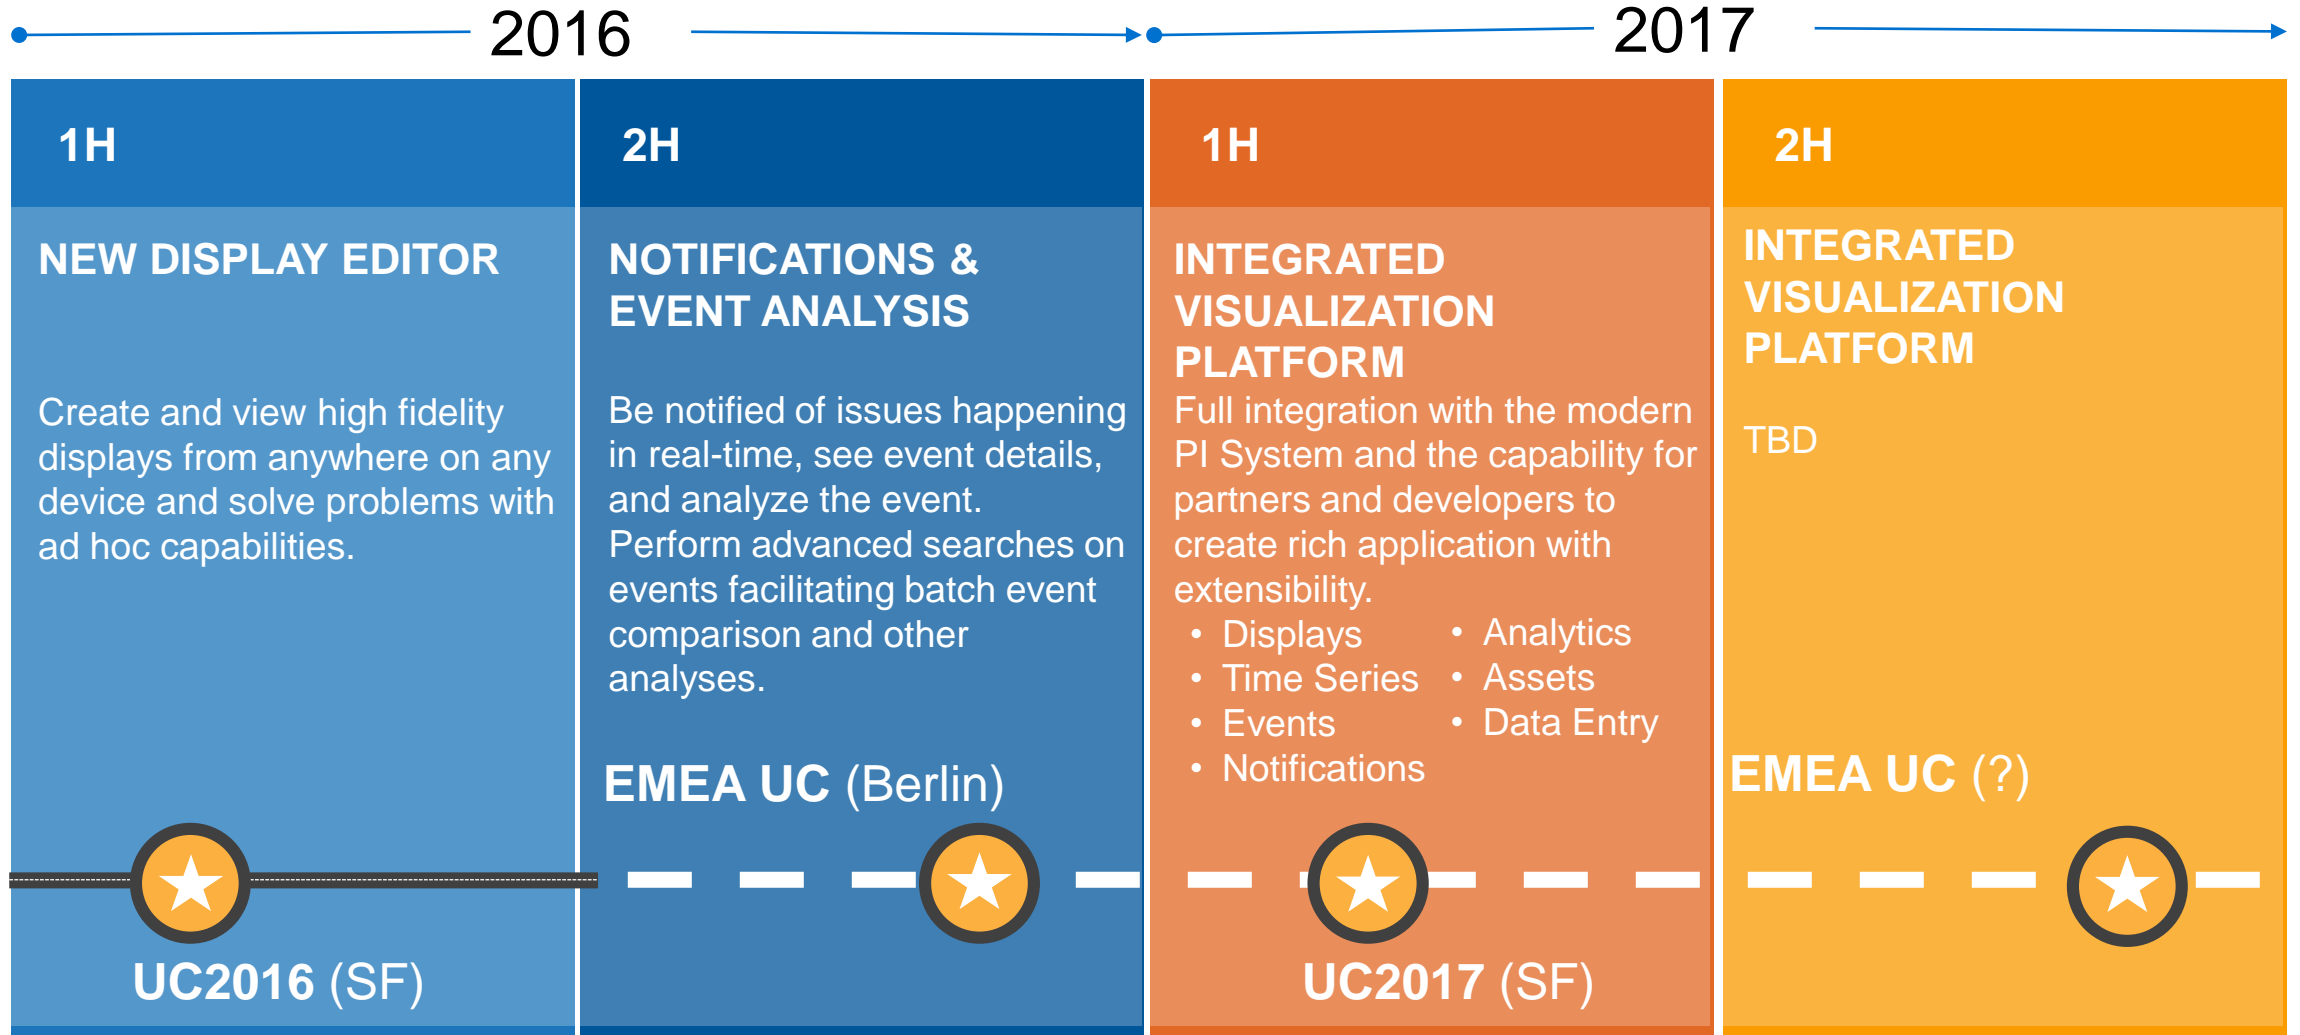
2016

2017

1H

NEW DISPLAY EDITOR

Create and view high fidelity displays from anywhere on any device and solve problems with ad hoc capabilities.

UC2016 (SF)

2H

NOTIFICATIONS & EVENT ANALYSIS

Be notified of issues happening in real-time, see event details, and analyze the event. Perform advanced searches on events facilitating batch event comparison and other analyses.

EMEA UC (Berlin)

1H

INTEGRATED VISUALIZATION PLATFORM

Full integration with the modern PI System and the capability for partners and developers to create rich application with extensibility.

- Displays
- Time Series
- Events
- Notifications
- Analytics
- Assets
- Data Entry

UC2017 (SF)

2H

INTEGRATED VISUALIZATION PLATFORM

TBD

EMEA UC (?)